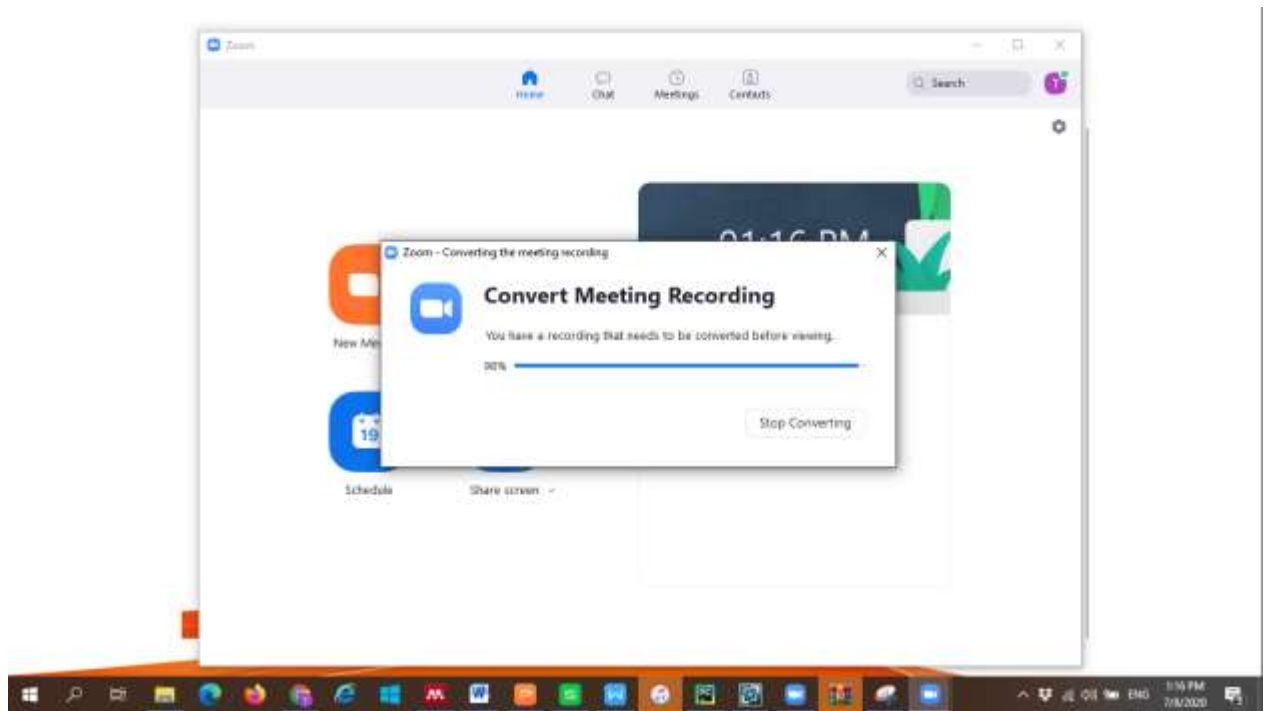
Zoom

Home
Chat
Meetings
Contacts

Search

01:16 PM

New Me

19

Schedule

Share screen

Zoom - Converting the meeting recording

Convert Meeting Recording

You have a recording that needs to be converted before viewing.

90%

Stop Converting

ENG
1:16 PM
7/8/2020